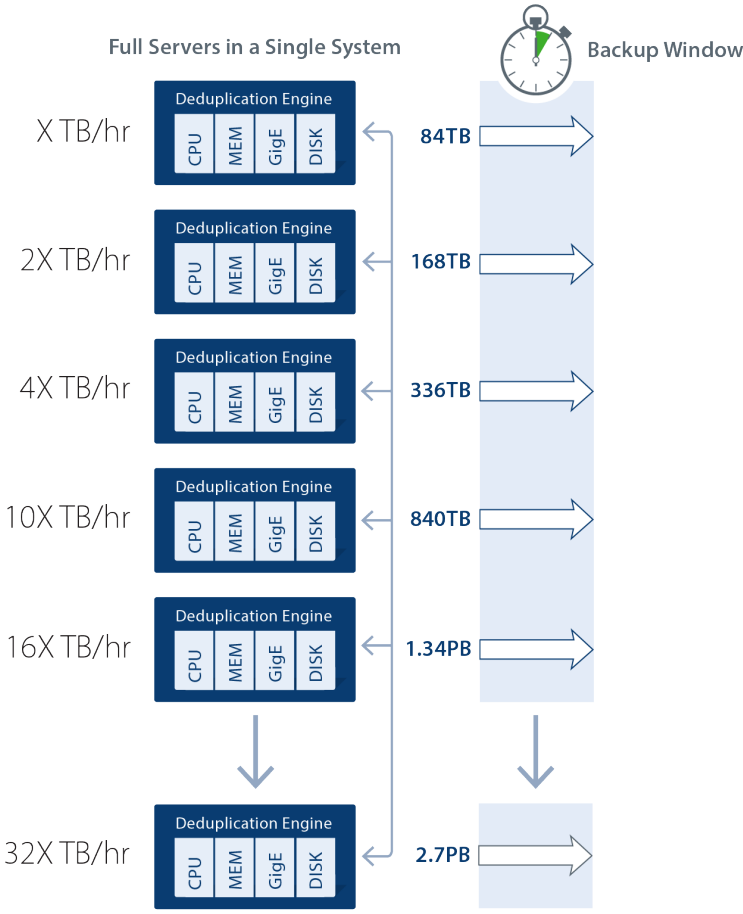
Full Servers in a Single System

Backup Window

X TB/hr

Deduplication Engine

CPU MEM GigE DISK

84TB

2X TB/hr

Deduplication Engine

CPU MEM GigE DISK

168TB

4X TB/hr

Deduplication Engine

CPU MEM GigE DISK

336TB

10X TB/hr

Deduplication Engine

CPU MEM GigE DISK

840TB

16X TB/hr

Deduplication Engine

CPU MEM GigE DISK

1.34PB

32X TB/hr

Deduplication Engine

CPU MEM GigE DISK

2.7PB